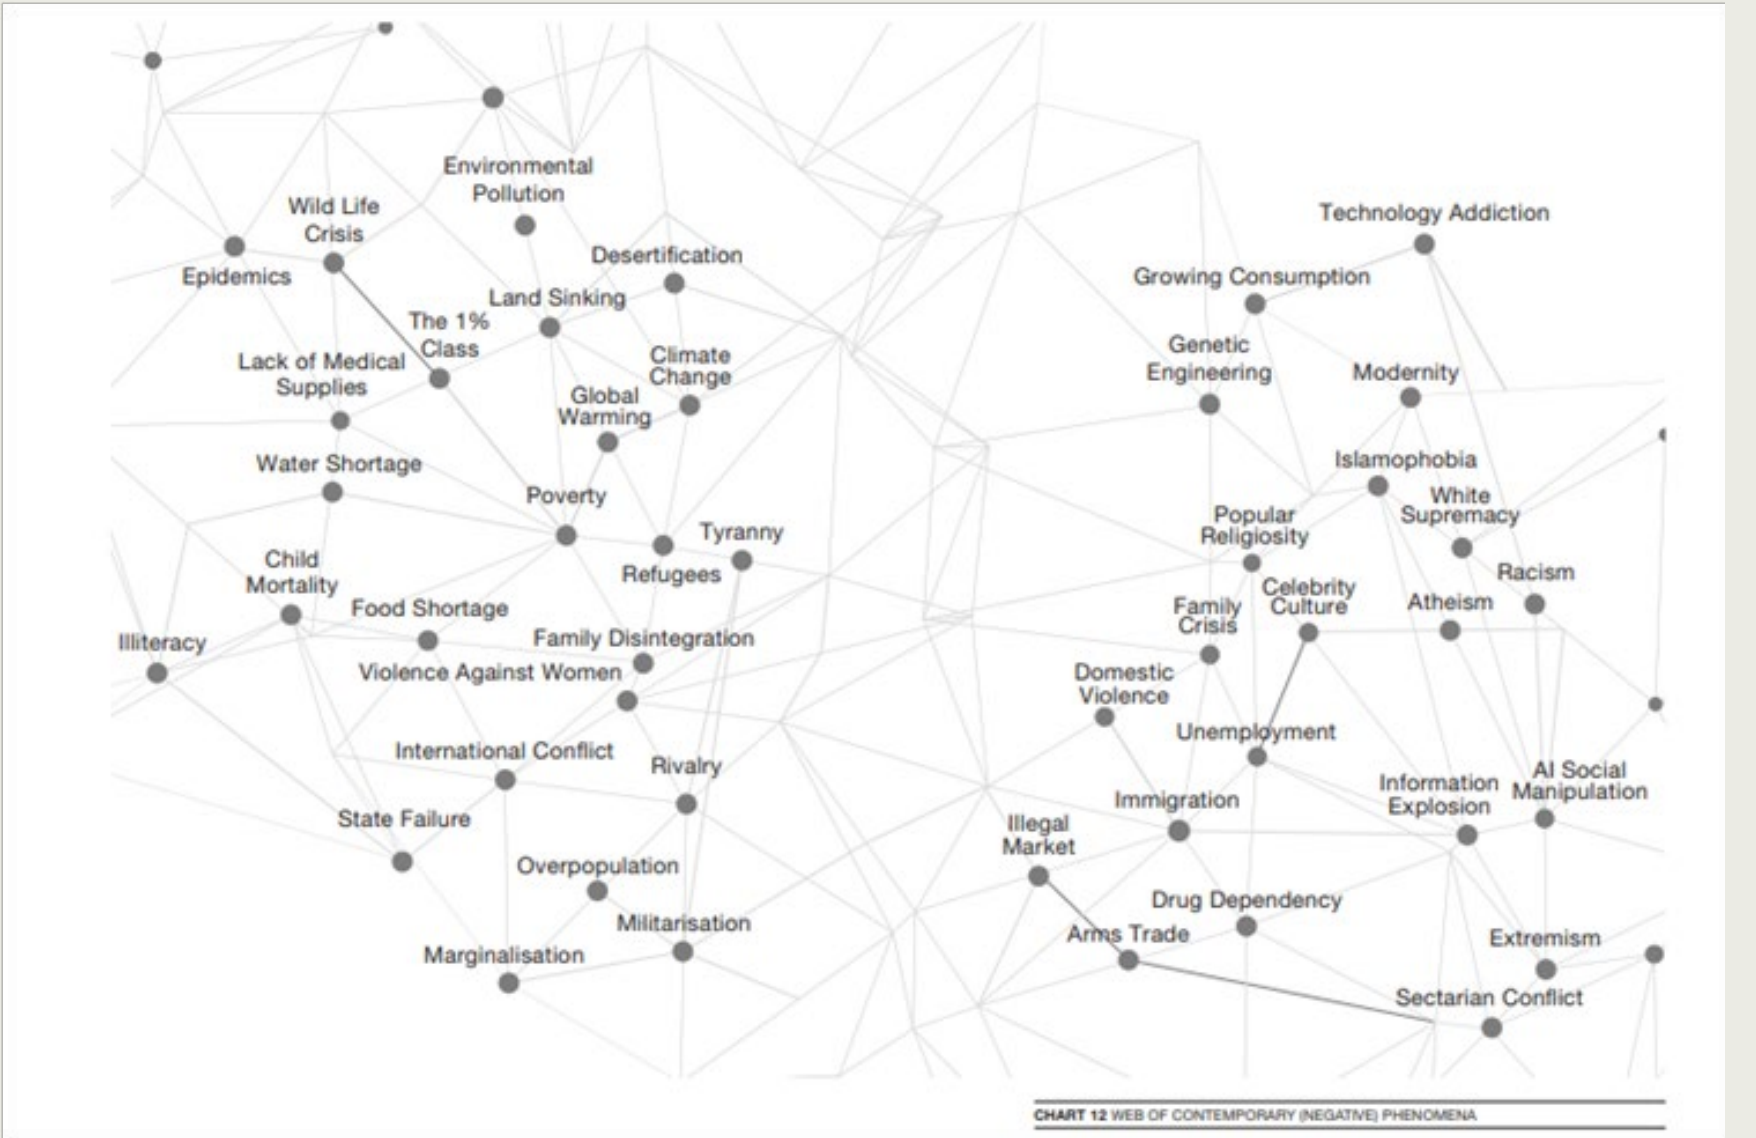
Environmental Pollution
Wild Life Crisis
Epidemics
Desertification
Land Sinking
The 1% Class
Lack of Medical Supplies
Climate Change
Global Warming
Water Shortage
Poverty
Tyranny
Refugees
Child Mortality
Food Shortage
Illiteracy
Family Disintegration
Violence Against Women
International Conflict
Rivalry
State Failure
Overpopulation
Militarisation
Marginalisation
Technology Addiction
Growing Consumption
Genetic Engineering
Modernity
Islamophobia
White Supremacy
Popular Religiosity
Racism
Celebrity Culture
Family Crisis
Atheism
Domestic Violence
Unemployment
Information Explosion
AI Social Manipulation
Immigration
Illegal Market
Drug Dependency
Arms Trade
Extremism
Sectarian Conflict

CHART 12 WEB OF CONTEMPORARY (NEGATIVE) PHENOMENA